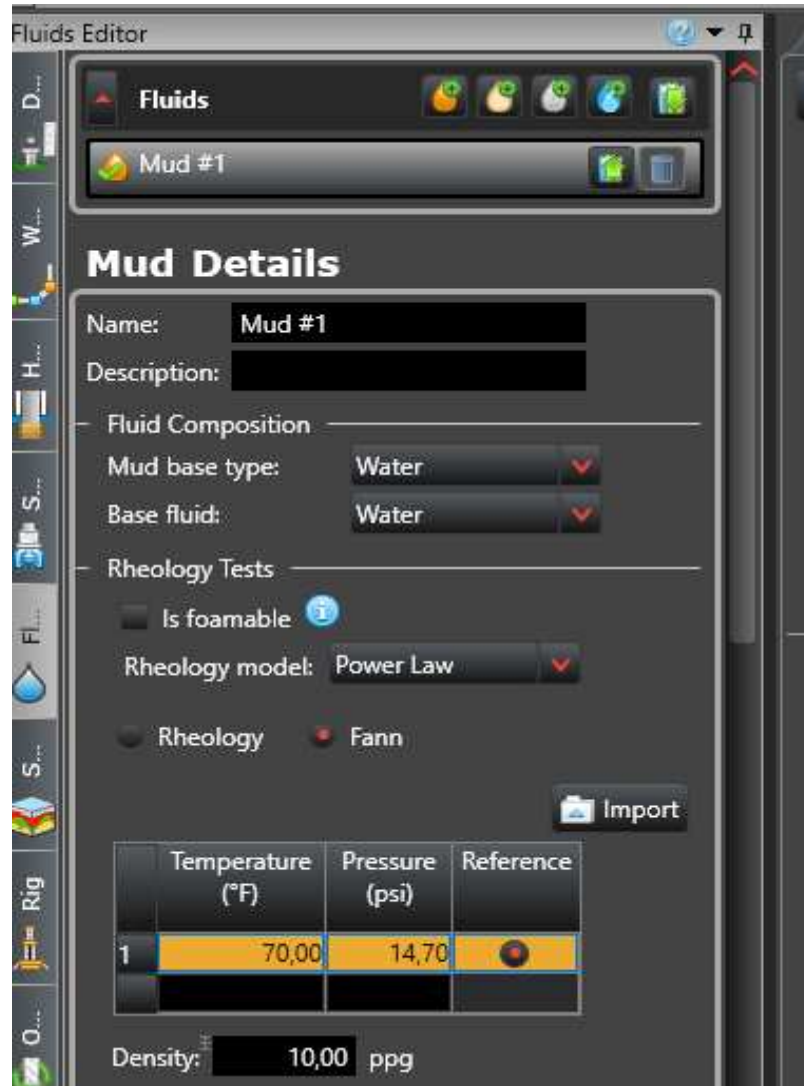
Fluids Editor

D...
W...
H...
S...
Fl...
S...
Rig
O...

Fluids

Mud #1

Mud Details

Name: Mud #1
Description:

Fluid Composition
Mud base type: Water
Base fluid: Water

Rheology Tests
Is foamable
Rheology model: Power Law

Rheology Fann

Import

| | Temperature (°F) | Pressure (psi) | Reference |
|---|---|---|---|
| 1 | 70,00 | 14,70 | |
| | | | |

Density: 10,00 ppg